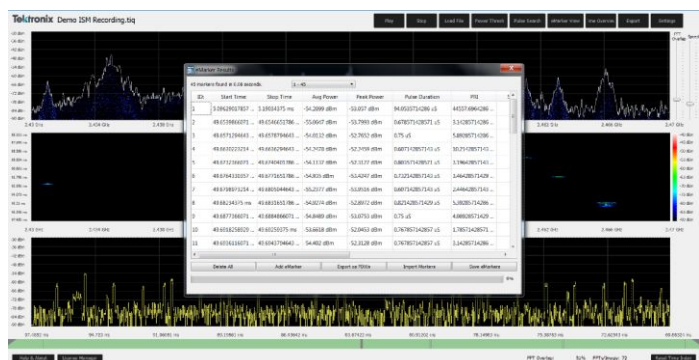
Tektronix Demo ISM Recording.tiq

Play Stop Load File Power Thresh Pulse Search eMarker View Use Overlay Export Settings

eMarker Results

45 markers found in 0.08 seconds 1 - 45

| ID | Start Time | Stop Time | Avg Power | Peak Power | Pulse Duration | PRI |
|---|---|---|---|---|---|---|
| 1 | 3.08629017837 ... | 3.18034375 ms | -54.2099 dBm | -53.057 dBm | 94.0553571286 uS | 44557.4964286 ... |
| 2 | 49.0159866071 ... | 49.0346651786 ... | -53.8647 dBm | -53.7989 dBm | 0.678571428571 uS | 3.14285714286 ... |
| 3 | 49.0371294643 ... | 49.0378794643 ... | -54.0132 dBm | -52.7652 dBm | 0.75 uS | 5.80357142 ... |
| 4 | 49.0432223214 ... | 49.0438294643 ... | -54.2478 dBm | -52.7458 dBm | 0.607142857143 uS | 10.2142857143 ... |
| 5 | 49.0732366071 ... | 49.0740401786 ... | -54.1137 dBm | -52.3137 dBm | 0.803571428571 uS | 3.14642857143 ... |
| 6 | 49.0764330357 ... | 49.0771651786 ... | -54.005 dBm | -53.4247 dBm | 0.732142857143 uS | 3.46428571429 ... |
| 7 | 49.0798973214 ... | 49.0805044643 ... | -55.2377 dBm | -53.9516 dBm | 0.607142857143 uS | 2.44642857143 ... |
| 8 | 49.082343375 ms | 49.0831651786 ... | -54.0274 dBm | -52.8972 dBm | 0.821428571429 uS | 5.28285714286 ... |
| 9 | 49.0877366071 ... | 49.0884866071 ... | -54.8489 dBm | -53.0753 dBm | 0.75 uS | 4.08928571429 ... |
| 10 | 49.0918258929 ... | 49.0925937 5... | -53.6618 dBm | -52.0453 dBm | 0.767857142857 uS | 1.78571428571 ... |
| 11 | 49.0936116071 ... | 49.0943794643 ... | -54.402 dBm | -52.3128 dBm | 0.767857142857 uS | 2.14285714286 ... |

Delete All Add eMarker Export as TDMs Import Markers Save eMarkers

0%

2.43 GHz 2.436 GHz 2.438 GHz 2.462 GHz 2.466 GHz 2.47 GHz

Help & About Source Manager FFT Overlay Reset Time Scale